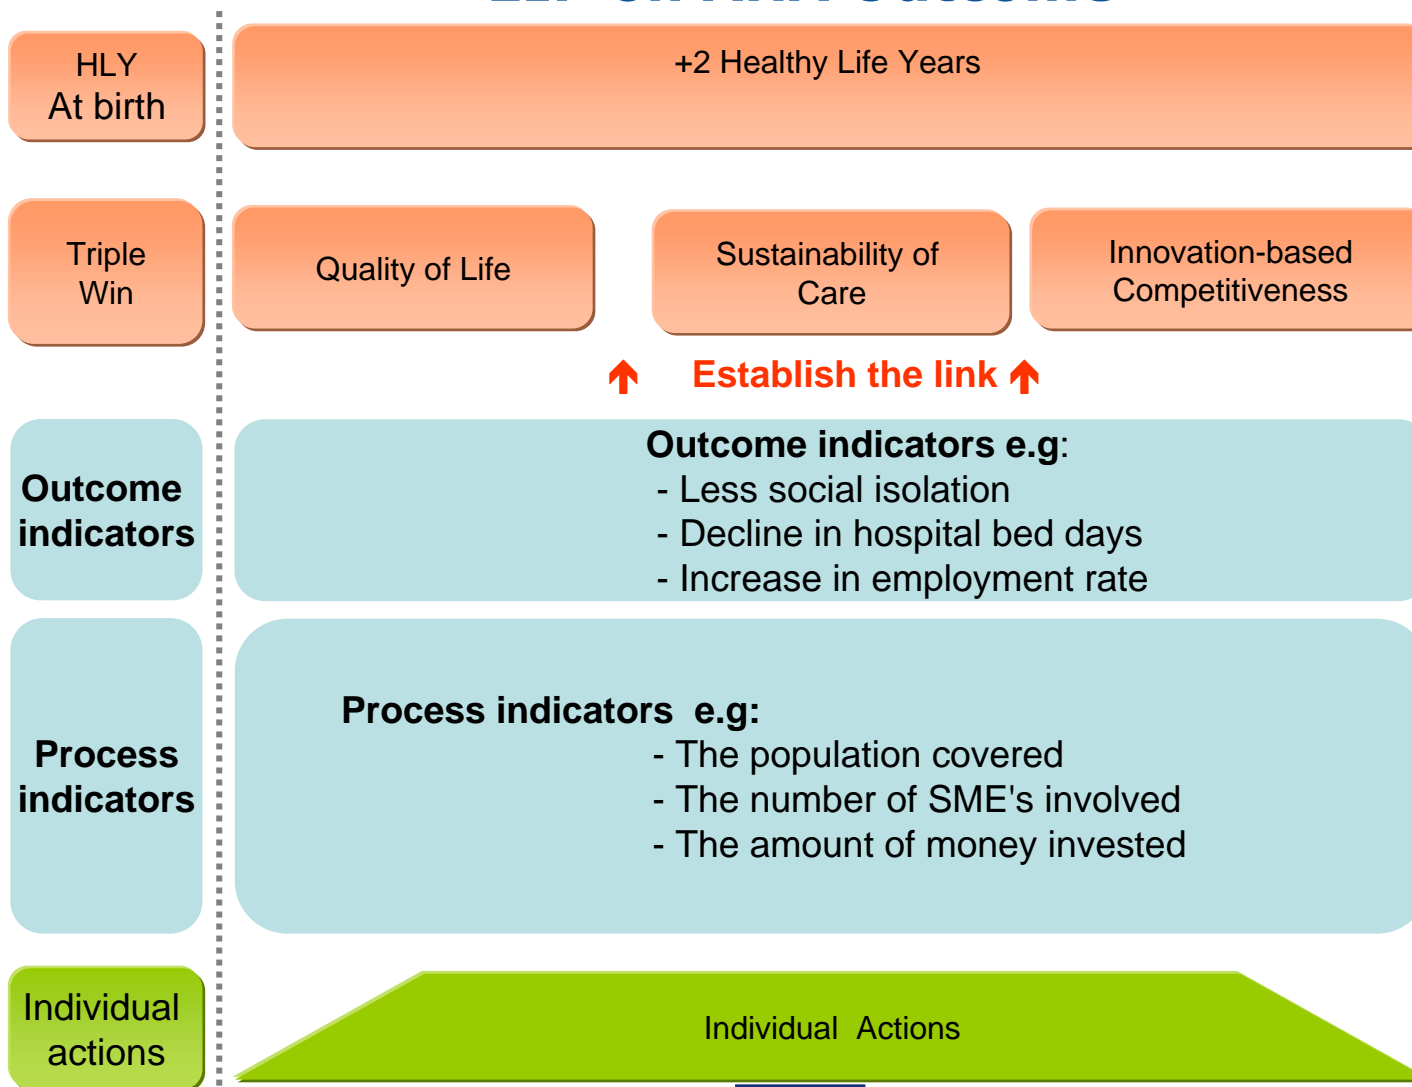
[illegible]

HLY
At birth

+2 Healthy Life Years

Triple
Win

Quality of Life

Sustainability of
Care

Innovation-based
Competitiveness

Establish the link

Outcome
indicators

**Outcome indicators e.g**:
- Less social isolation
- Decline in hospital bed days
- Increase in employment rate

Process
indicators

**Process indicators e.g:**
- The population covered
- The number of SME's involved
- The amount of money invested

Individual
actions

Individual Actions